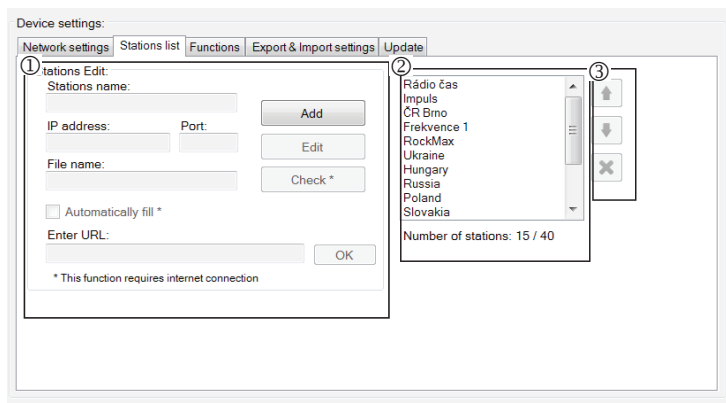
Device settings:

Network settings | Stations list | Functions | Export & Import settings | Update

①

Stations Edit:

Stations name:

Add

IP address:

Port:

Edit

File name:

Check *

Automatically fill *

Enter URL:

OK

* This function requires internet connection

②

Rádio čas
Impuls
ČR Brno
Frekvence 1
RockMax
Ukraine
Hungary
Russia
Poland
Slovakia

Number of stations: 15 / 40

③